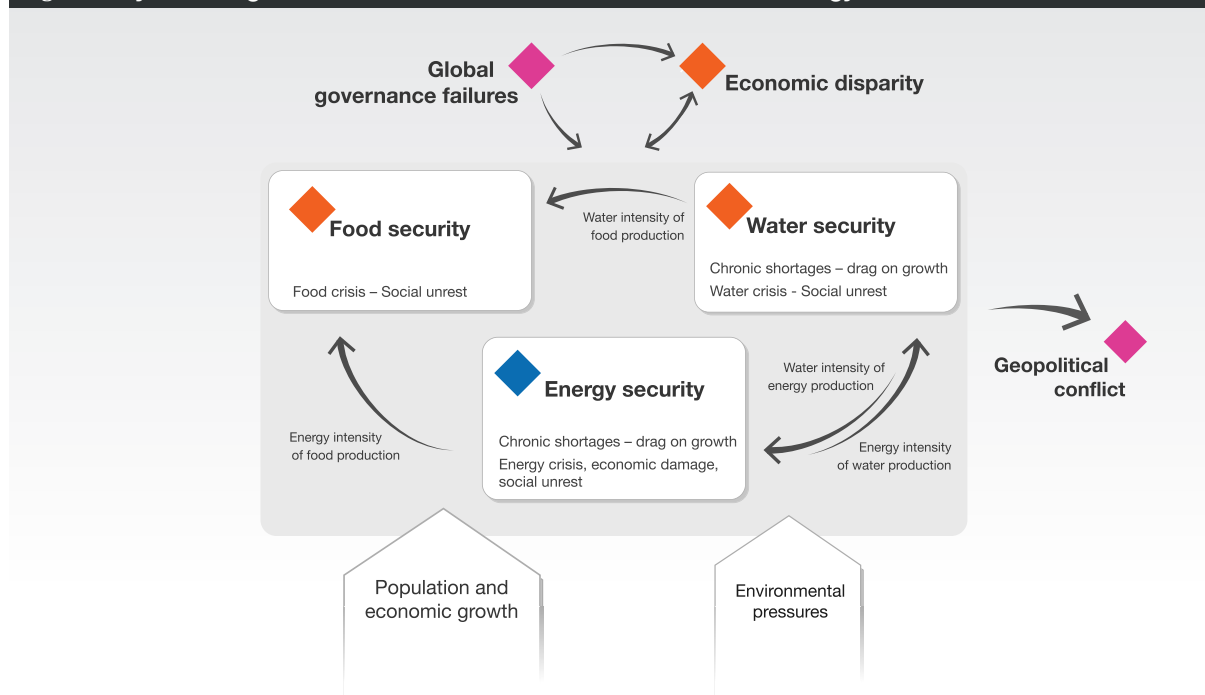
Global governance failures

Economic disparity

Food security

Food crisis – Social unrest

Water intensity of food production

Water security

Chronic shortages – drag on growth
Water crisis - Social unrest

Geopolitical conflict

Energy security

Chronic shortages – drag on growth
Energy crisis, economic damage, social unrest

Water intensity of energy production

Energy intensity of water production

Energy intensity of food production

Population and economic growth

Environmental pressures